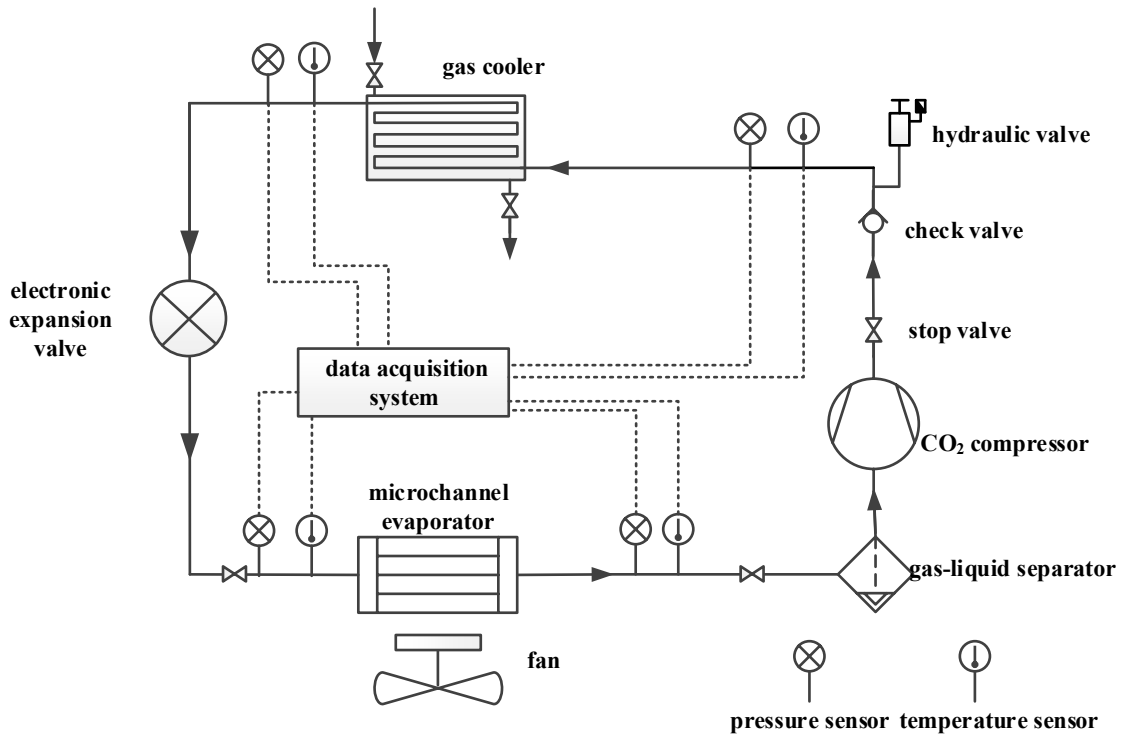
gas cooler

hydraulic valve

check valve

electronic expansion valve

stop valve

data acquisition system

$CO_2$ compressor

microchannel evaporator

gas-liquid separator

fan

pressure sensor

temperature sensor